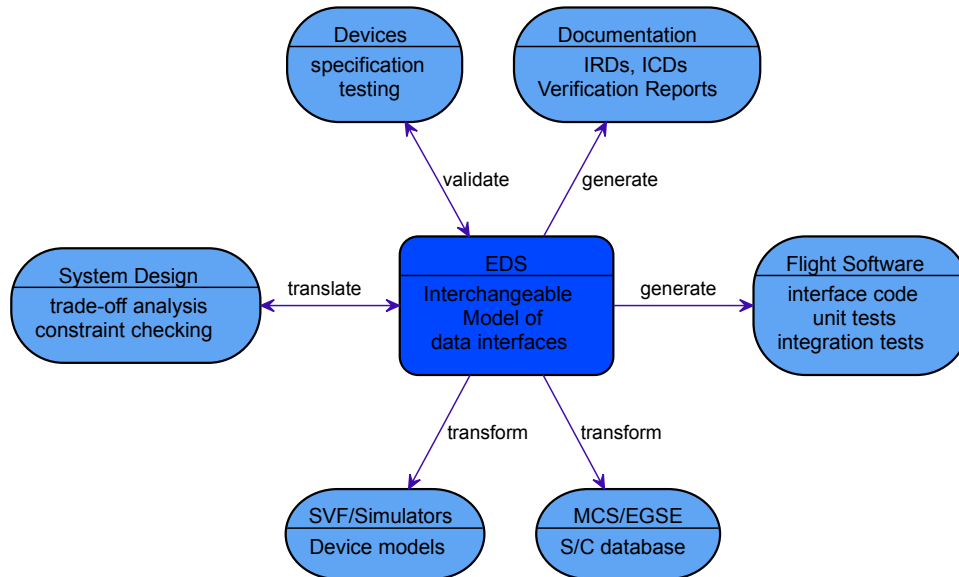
Devices
specification testing

Documentation
IRDs, ICDs
Verification Reports

validate

generate

System Design
trade-off analysis
constraint checking

translate

EDS
Interchangeable Model of data interfaces

generate

Flight Software
interface code
unit tests
integration tests

transform

transform

SVF/Simulators
Device models

MCS/EGSE
S/C database